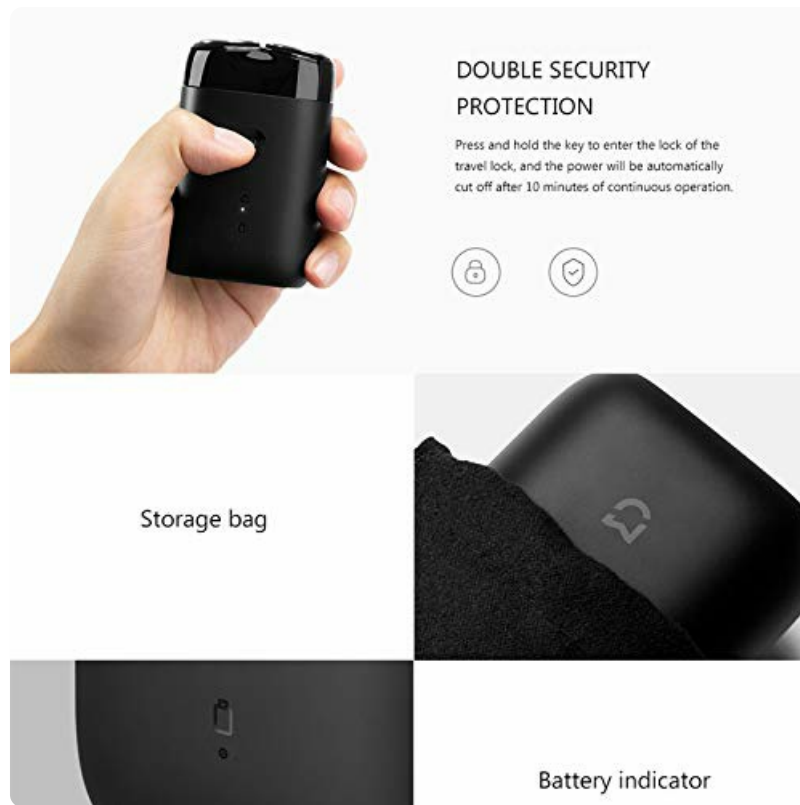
DOUBLE SECURITY PROTECTION

Press and hold the key to enter the lock of the travel lock, and the power will be automatically cut off after 10 minutes of continuous operation.

Storage bag

Battery indicator